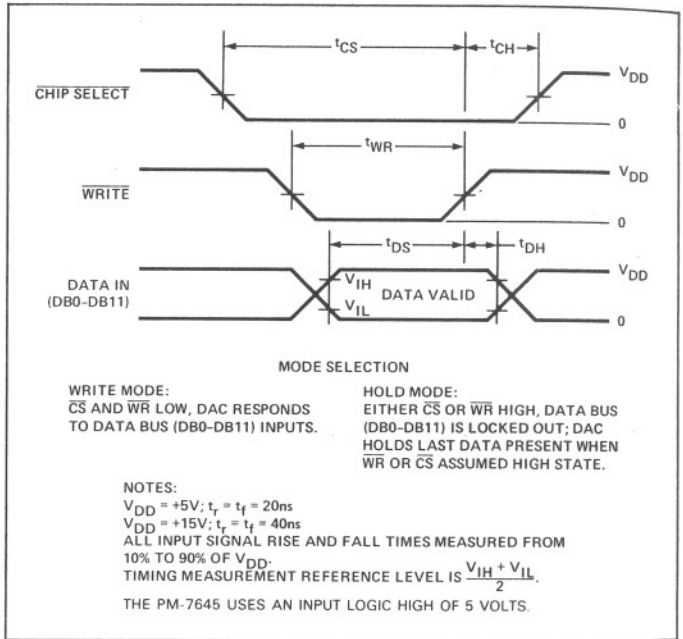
$t_{CS}$

$t_{CH}$

$\overline{CHIP\ SELECT}$

$V_{DD}$

0

$t_{WR}$

$\overline{WRITE}$

$V_{DD}$

0

$t_{DS}$

$t_{DH}$

DATA IN (DB0–DB11)

$V_{IH}$

$V_{IL}$

DATA VALID

$V_{DD}$

0

MODE SELECTION

WRITE MODE:
$\overline{CS}$ AND $\overline{WR}$ LOW, DAC RESPONDS TO DATA BUS (DB0–DB11) INPUTS.

HOLD MODE:
EITHER $\overline{CS}$ OR $\overline{WR}$ HIGH, DATA BUS (DB0–DB11) IS LOCKED OUT; DAC HOLDS LAST DATA PRESENT WHEN $\overline{WR}$ OR $\overline{CS}$ ASSUMED HIGH STATE.

NOTES:
$V_{DD}$ = +5V; $t_r = t_f$ = 20ns
$V_{DD}$ = +15V; $t_r = t_f$ = 40ns
ALL INPUT SIGNAL RISE AND FALL TIMES MEASURED FROM 10% TO 90% OF $V_{DD}$.
TIMING MEASUREMENT REFERENCE LEVEL IS $\frac{V_{IH} + V_{IL}}{2}$.

THE PM-7645 USES AN INPUT LOGIC HIGH OF 5 VOLTS.